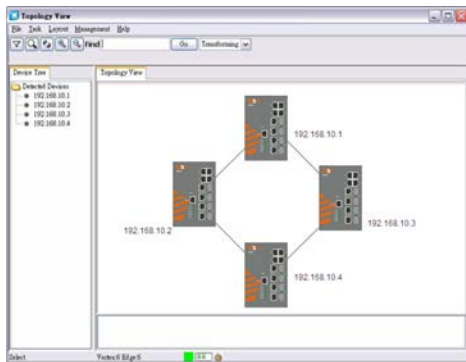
Topology View

File Tools Layout Management Help

Find: Go Transforming

Device Tree

Detected Devices
192.168.10.1
192.168.10.2
192.168.10.3
192.168.10.4

Topology View

192.168.10.1

192.168.10.2

192.168.10.3

192.168.10.4

Select

Vertex:4 Edge:4